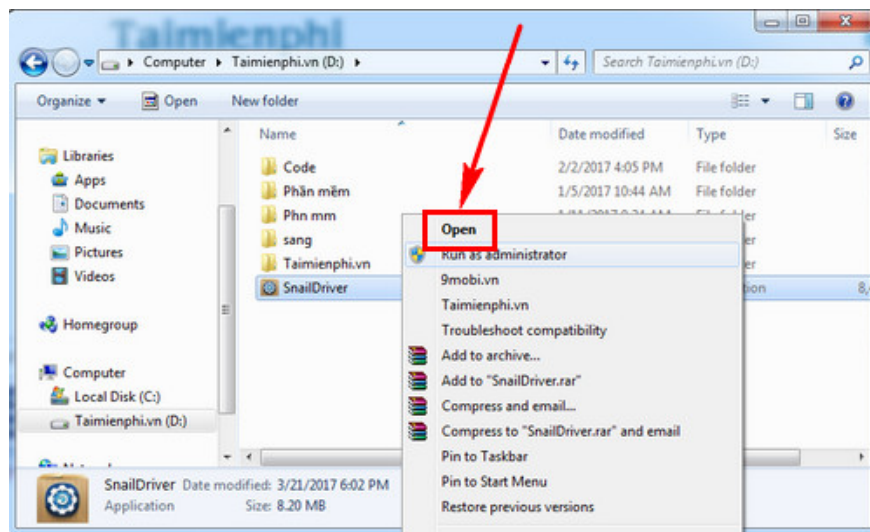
Taimienphi

Computer ▸ Taimienphi.vn (D:) ▸

Search Taimienphi.vn (D:)

Organize ▾ Open New folder

Libraries
Apps
Documents
Music
Pictures
Videos

Homegroup

Computer
Local Disk (C:)
Taimienphi.vn (D:)

Netw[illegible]

| Name | Date modified | Type | Size |
|---|---|---|---|
| Code | 2/2/2017 4:05 PM | File folder | |
| Phần mềm | 1/5/2017 10:44 AM | File folder | |
| Phn mm | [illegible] | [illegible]er | |
| sang | | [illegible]er | |
| Taimienphi.vn | | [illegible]er | |
| SnailDriver | | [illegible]tion | 8,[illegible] |

Open
Run as administrator
9mobi.vn
Taimienphi.vn
Troubleshoot compatibility
Add to archive...
Add to "SnailDriver.rar"
Compress and email...
Compress to "SnailDriver.rar" and email
Pin to Taskbar
Pin to Start Menu
Restore previous versions

SnailDriver Date modified: 3/21/2017 6:02 PM
Application Size: 8.20 MB